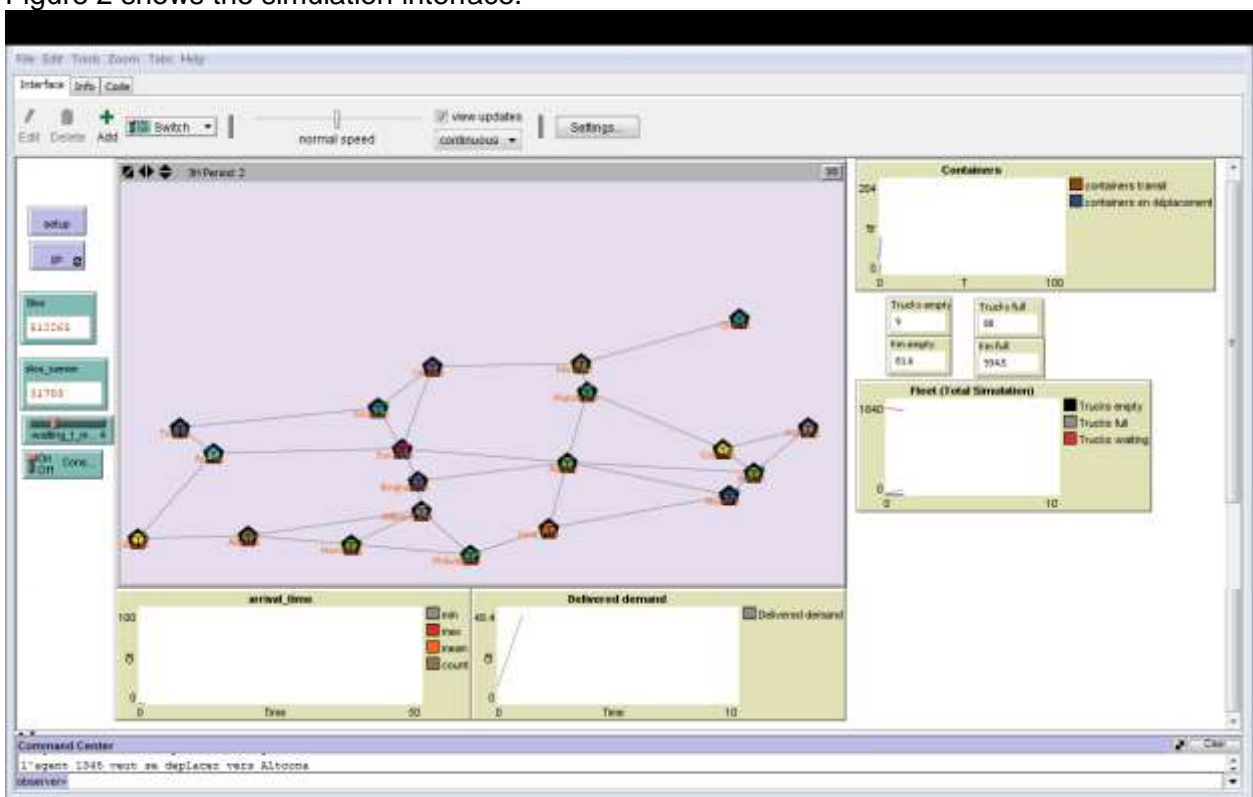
Figure 2 shows the simulation interface.

File Edit Tools Zoom Tabs Help

Interface Info Code

Edit Delete Add Switch

normal speed

view updates

continuous

Settings...

3h Period 2

setup

go

time

613066

plus_sumer

51700

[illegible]

On Off Cons...

Containers

204

0 100

containers transit

containers en déplacement

Trucks empty

9

Trucks full

88

Km empty

614

Km full

5945

Fleet (Total Simulation)

1040

0 10

Trucks empty

Trucks full

Trucks waiting

arrival_time

100

0

0 Time 50

min

max

mean

count

Delivered demand

40.4

0

0 Time 10

Delivered demand

Command Center

Clear

l'agent 1346 veut se deplacer vers Altoona

observer>